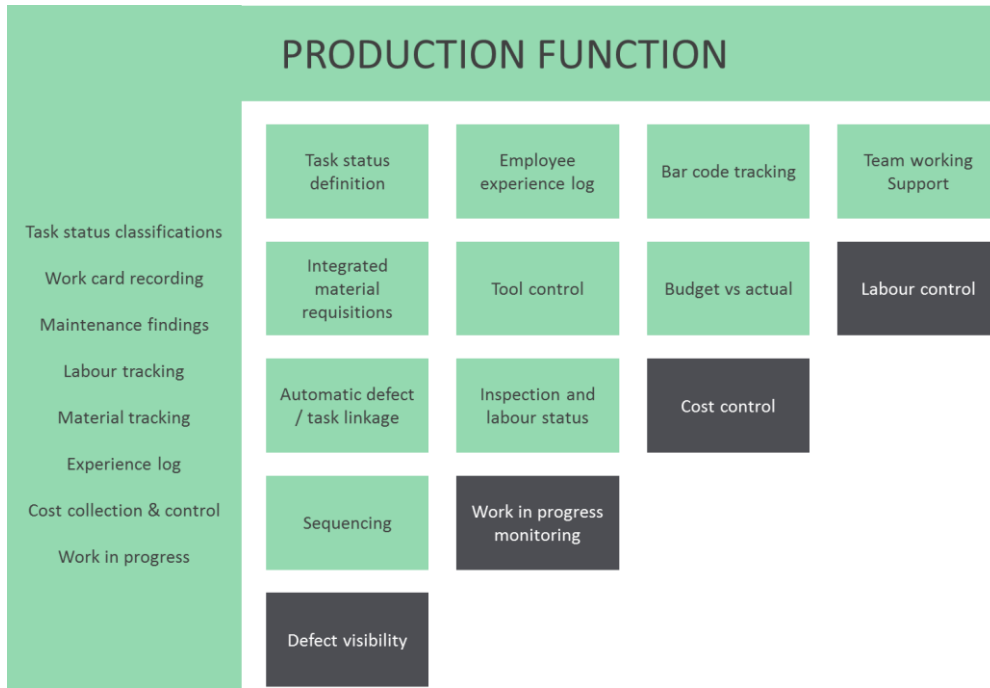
PRODUCTION FUNCTION

Task status classifications

Work card recording

Maintenance findings

Labour tracking

Material tracking

Experience log

Cost collection & control

Work in progress

Task status definition

Integrated material requisitions

Automatic defect / task linkage

Sequencing

Defect visibility

Employee experience log

Tool control

Inspection and labour status

Work in progress monitoring

Bar code tracking

Budget vs actual

Cost control

Team working Support

Labour control